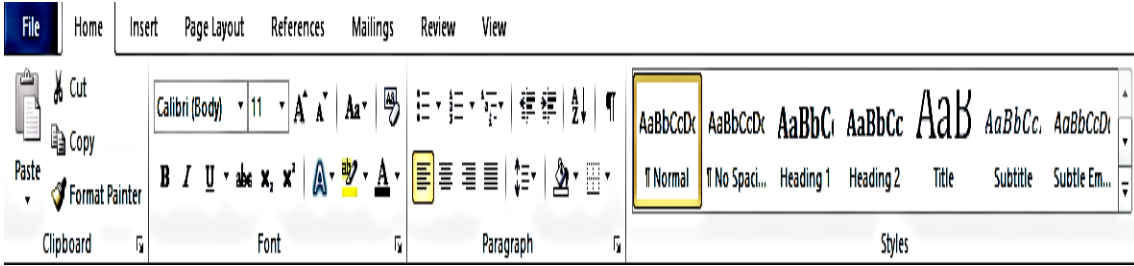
File Home Insert Page Layout References Mailings Review View

Cut
Copy
Paste
Format Painter
Clipboard

Calibri (Body) 11
A A Aa
B I U abe x₂ x²
A A
Font

¶
Paragraph

AaBbCcDc AaBbCcDc AaBbC AaBbCc AaB AaBbCc. AaBbCcDc
¶ Normal ¶ No Spaci... Heading 1 Heading 2 Title Subtitle Subtle Em...
Styles